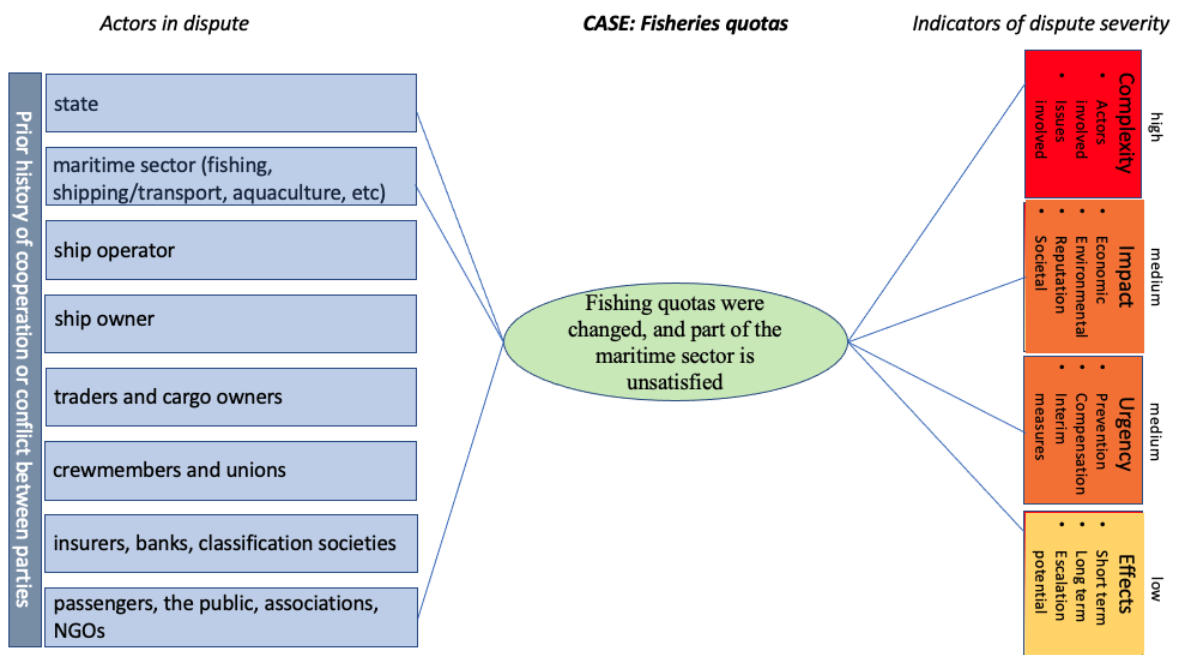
Actors in dispute

CASE: Fisheries quotas

Indicators of dispute severity

Prior history of cooperation or conflict between parties

state

maritime sector (fishing, shipping/transport, aquaculture, etc)

ship operator

ship owner

traders and cargo owners

crewmembers and unions

insurers, banks, classification societies

passengers, the public, associations, NGOs

Fishing quotas were changed, and part of the maritime sector is unsatisfied

Complexity
• Actors involved
• Issues involved

high

Impact
• Economic
• Environmental
• Reputation
• Societal

medium

Urgency
• Prevention
• Compensation
• Interim measures

medium

Effects
• Short term
• Long term
• Escalation potential

low